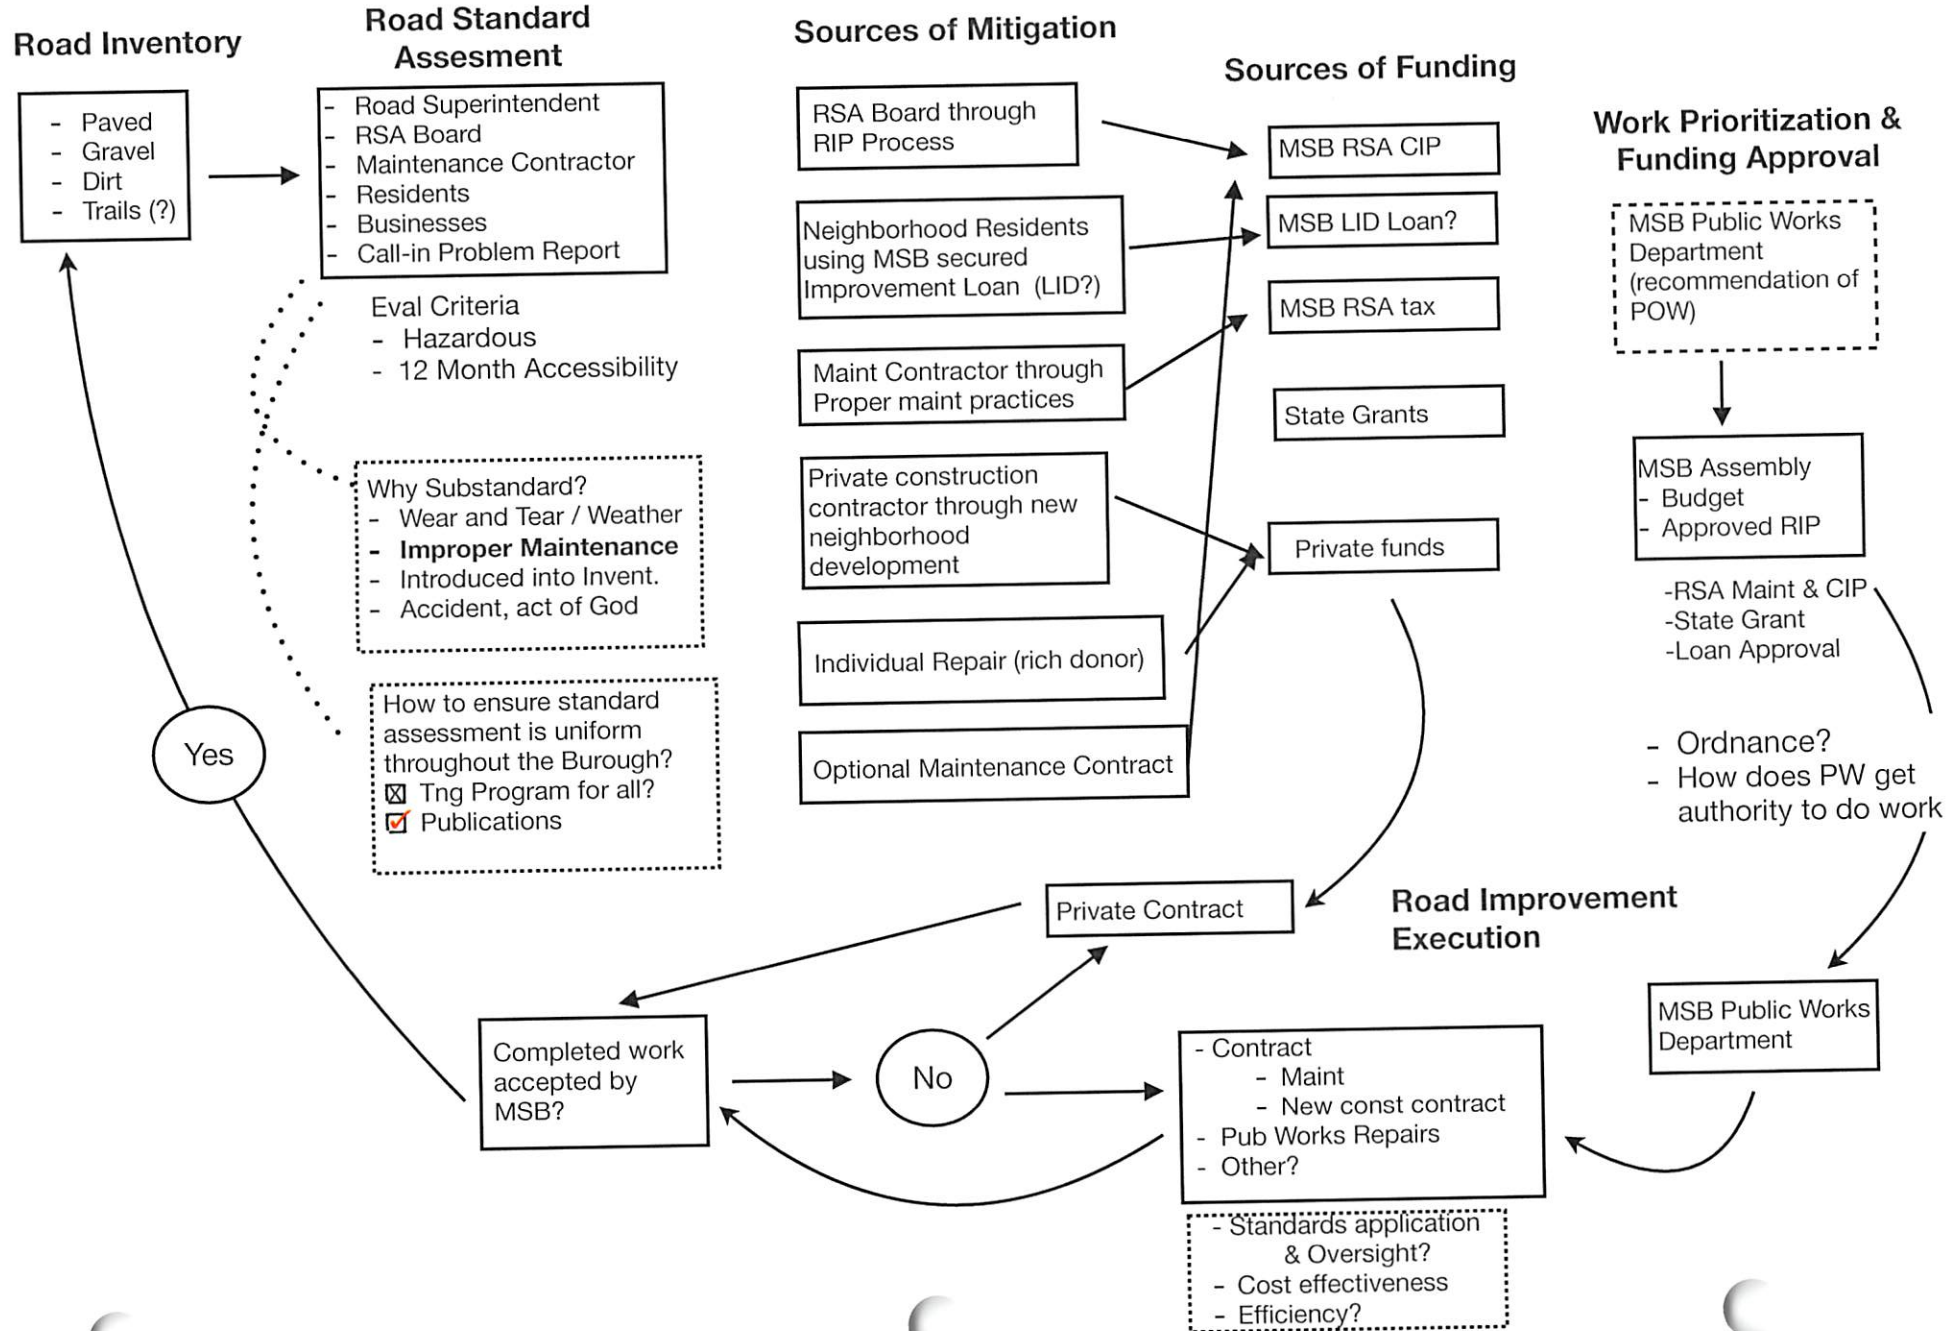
Road Inventory

- Paved
- Gravel
- Dirt
- Trails (?)

Road Standard Assesment

- Road Superintendent
- RSA Board
- Maintenance Contractor
- Residents
- Businesses
- Call-in Problem Report

Eval Criteria
- Hazardous
- 12 Month Accessibility

Why Substandard?
- Wear and Tear / Weather
- **Improper Maintenance**
- Introduced into Invent.
- Accident, act of God

How to ensure standard assessment is uniform throughout the Burough?
☒ Tng Program for all?
☑ Publications

Yes

Sources of Mitigation

RSA Board through RIP Process

Neighborhood Residents using MSB secured Improvement Loan (LID?)

Maint Contractor through Proper maint practices

Private construction contractor through new neighborhood development

Individual Repair (rich donor)

Optional Maintenance Contract

Sources of Funding

MSB RSA CIP

MSB LID Loan?

MSB RSA tax

State Grants

Private funds

Work Prioritization & Funding Approval

MSB Public Works Department (recommendation of POW)

MSB Assembly
- Budget
- Approved RIP

-RSA Maint & CIP
-State Grant
-Loan Approval

- Ordnance?
- How does PW get authority to do work

Private Contract

Road Improvement Execution

MSB Public Works Department

Completed work accepted by MSB?

No

- Contract
- Maint
- New const contract
- Pub Works Repairs
- Other?

- Standards application & Oversight?
- Cost effectiveness
- Efficiency?